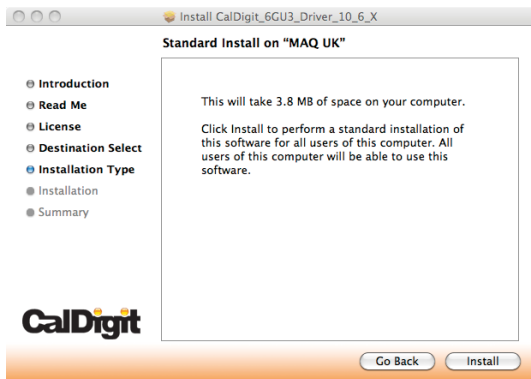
Install CalDigit_6GU3_Driver_10_6_X

Standard Install on "MAQ UK"

Introduction
Read Me
License
Destination Select
Installation Type
Installation
Summary

This will take 3.8 MB of space on your computer.

Click Install to perform a standard installation of this software for all users of this computer. All users of this computer will be able to use this software.

CalDigit

Go Back
Install